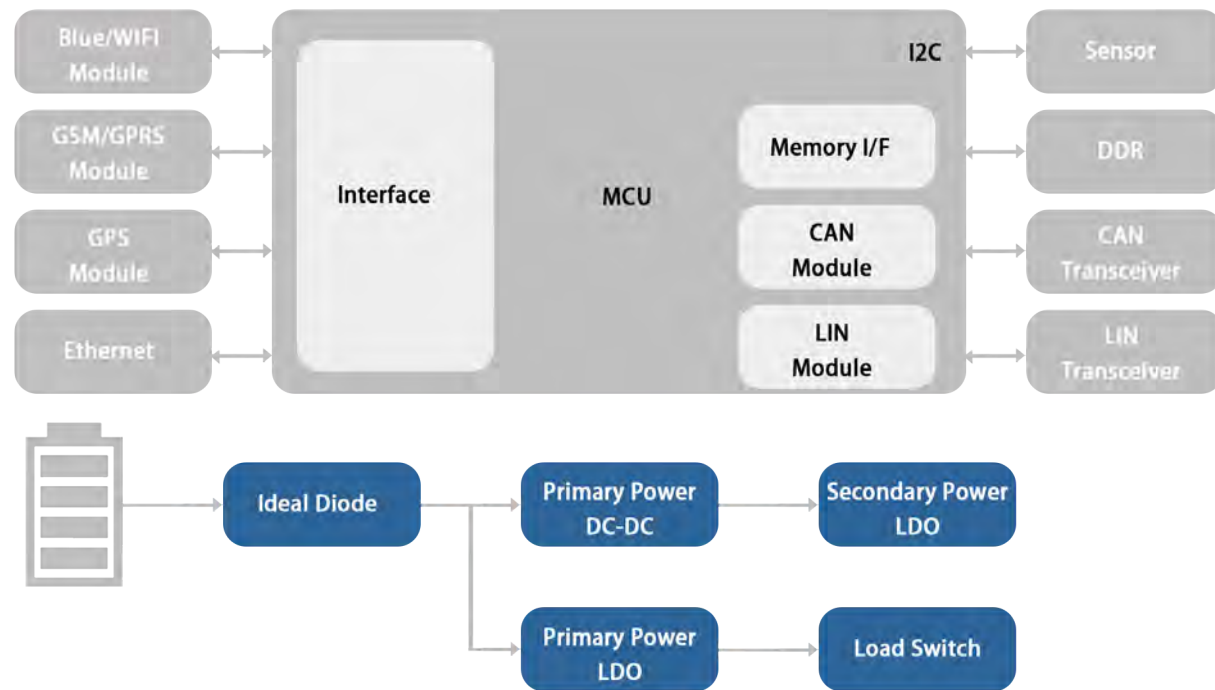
Blue/WIFI Module

GSM/GPRS Module

GPS Module

Ethernet

Interface

MCU

I2C

Memory I/F

CAN Module

LIN Module

Sensor

DDR

CAN Transceiver

LIN Transceiver

Ideal Diode

Primary Power DC-DC

Secondary Power LDO

Primary Power LDO

Load Switch